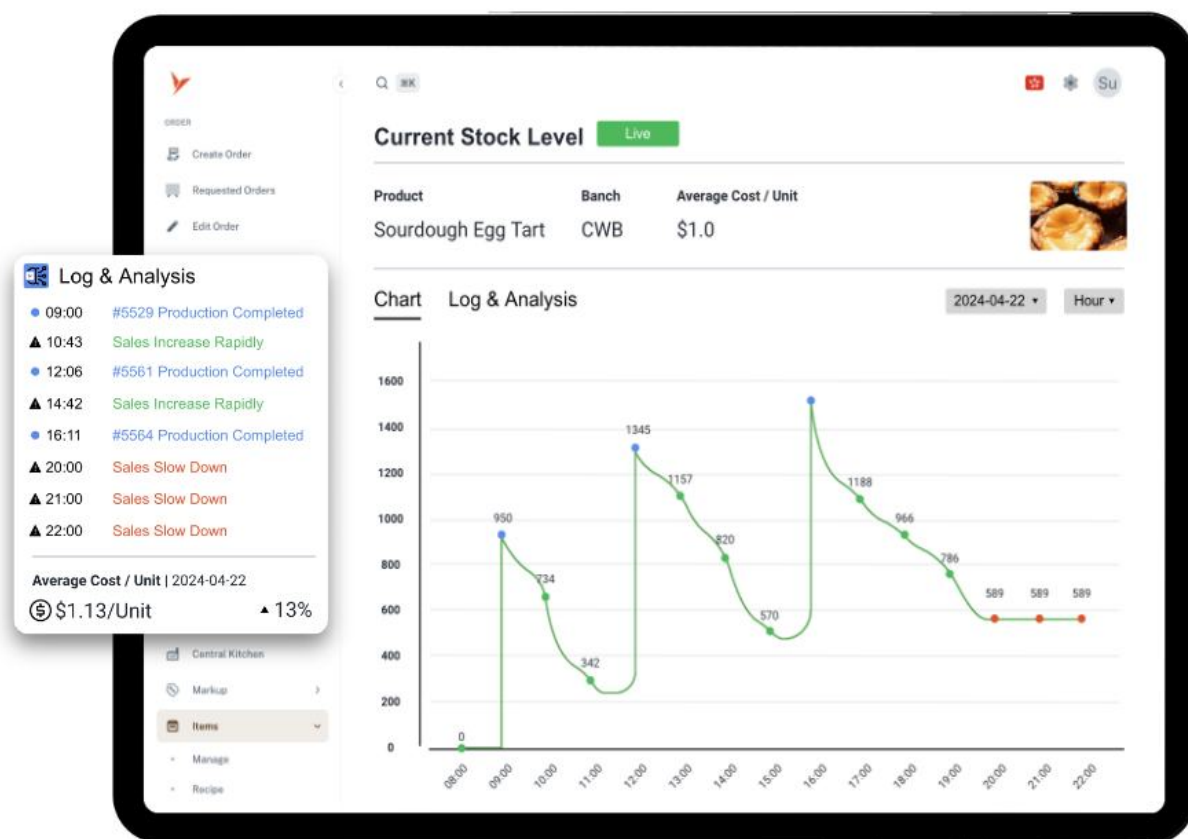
ORDER

Create Order

Requested Orders

Edit Order

Log & Analysis

09:00 #5529 Production Completed

10:43 Sales Increase Rapidly

12:06 #5561 Production Completed

14:42 Sales Increase Rapidly

16:11 #5564 Production Completed

20:00 Sales Slow Down

21:00 Sales Slow Down

22:00 Sales Slow Down

Average Cost / Unit | 2024-04-22

$1.13/Unit ▲13%

Central Kitchen

Markup

Items

Manage

Recipe

⌘K

Su

Current Stock Level Live

| Product | Banch | Average Cost / Unit |
|---|---|---|
| Sourdough Egg Tart | CWB | $1.0 |

Chart Log & Analysis 2024-04-22 ▾ Hour ▾

1600
1400
1200
1000
800
600
400
200
0

0 950 734 342 1345 1157 820 570 1188 966 786 589 589 589

08:00 09:00 10:00 11:00 12:00 13:00 14:00 15:00 16:00 17:00 18:00 19:00 20:00 21:00 22:00